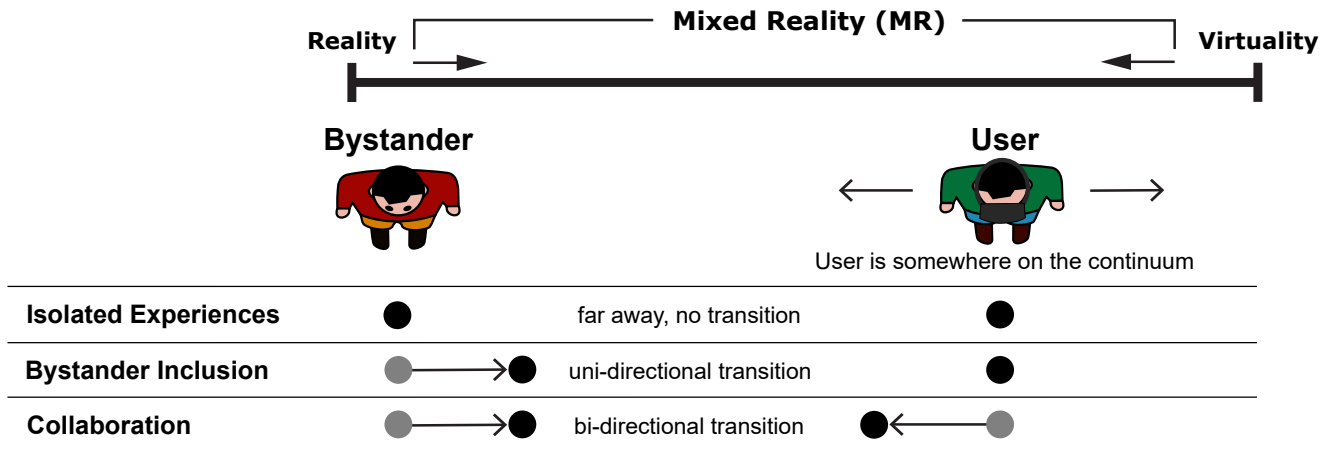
Mixed Reality (MR)

Reality

Virtuality

Bystander

User

User is somewhere on the continuum

Isolated Experiences

far away, no transition

Bystander Inclusion

uni-directional transition

Collaboration

bi-directional transition